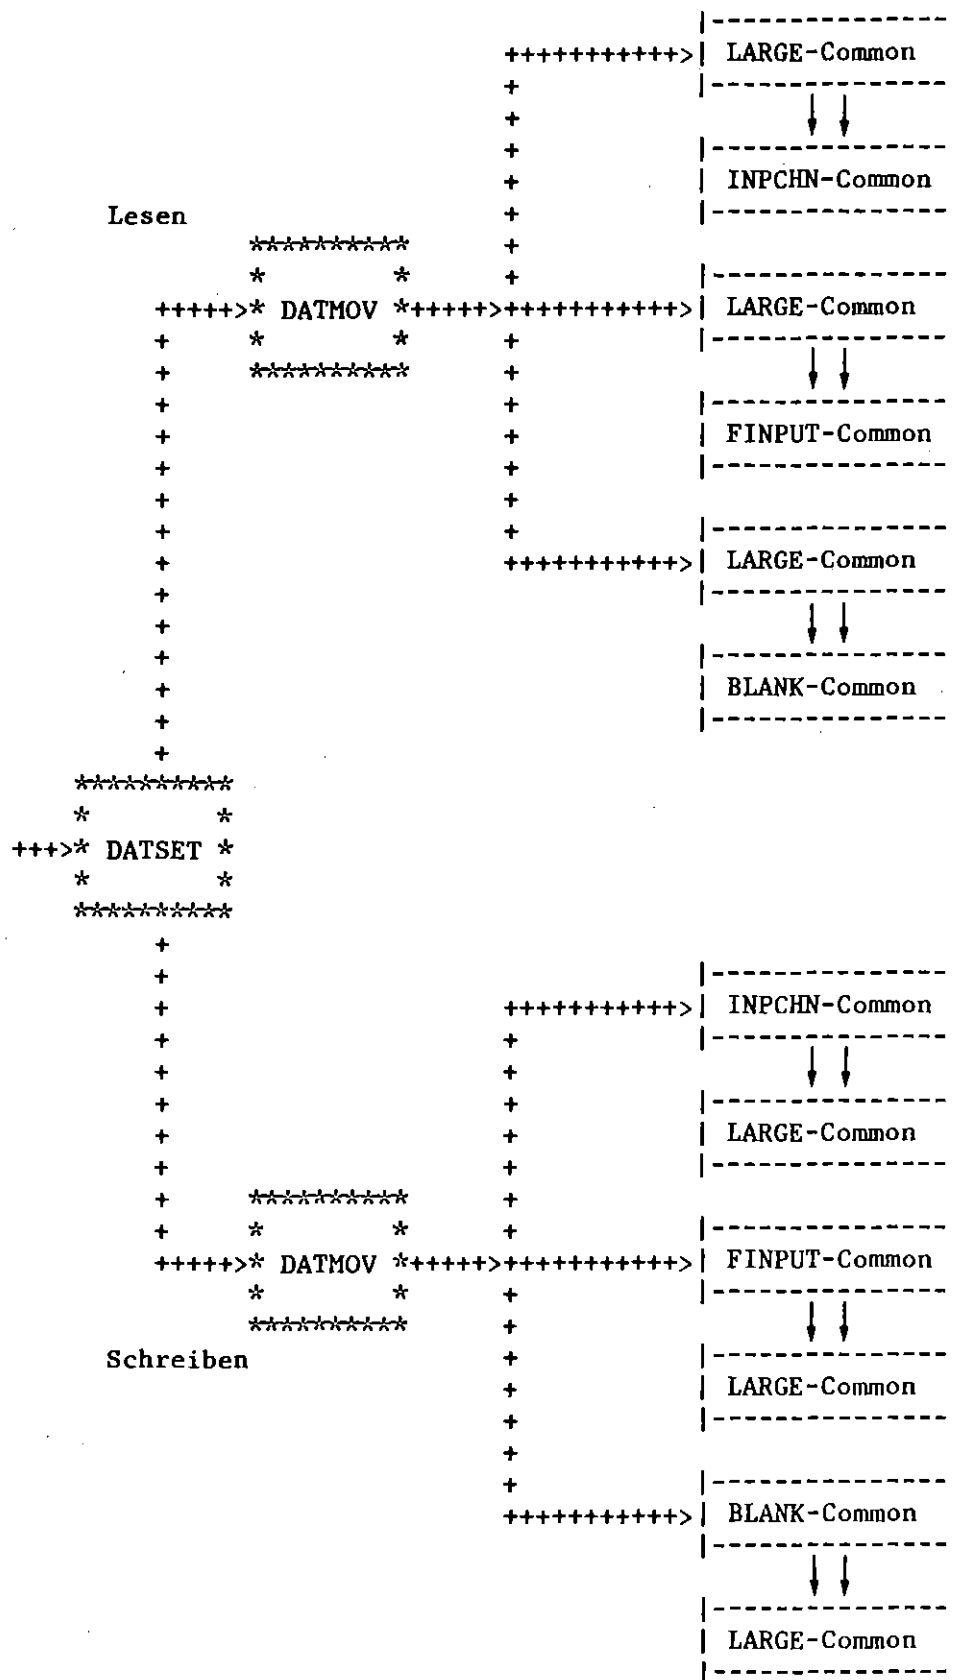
LARGE-Common

INPCHN-Common

Lesen

DATMOV

LARGE-Common

FINPUT-Common

LARGE-Common

BLANK-Common

DATSET

INPCHN-Common

LARGE-Common

DATMOV

FINPUT-Common

Schreiben

LARGE-Common

BLANK-Common

LARGE-Common